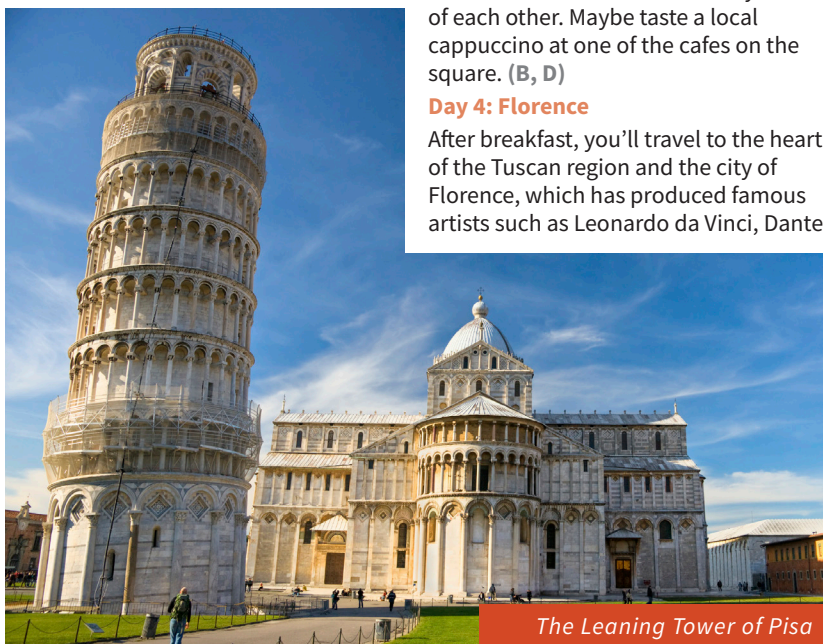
of each other. Maybe taste a local cappuccino at one of the cafes on the square. (B, D)

Day 4: Florence

After breakfast, you'll travel to the heart of the Tuscan region and the city of Florence, which has produced famous artists such as Leonardo da Vinci, Dante

The Leaning Tower of Pisa